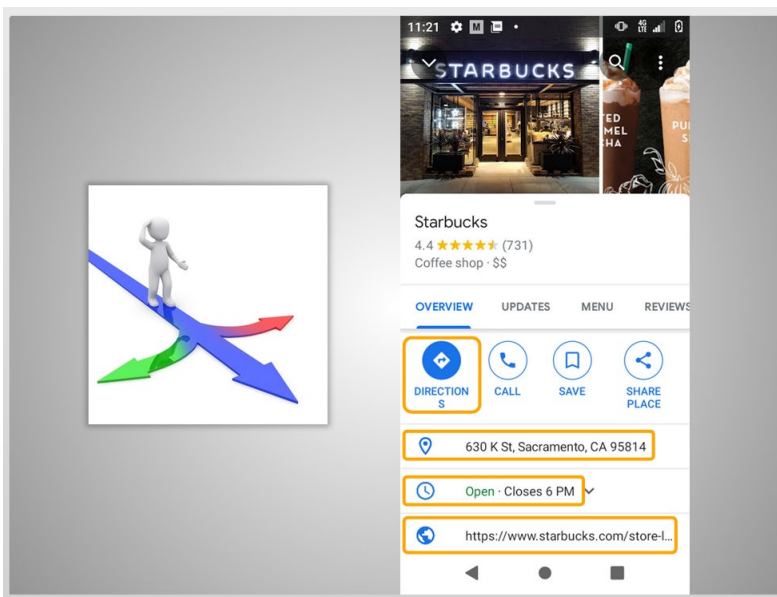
11:21

STARBUCKS

ED
MEL
HA

PU
S

Starbucks
4.4 ★★★★★ (731)
Coffee shop · $$

OVERVIEW UPDATES MENU REVIEWS

DIRECTIONS
CALL
SAVE
SHARE PLACE

630 K St, Sacramento, CA 95814

Open · Closes 6 PM

https://www.starbucks.com/store-l...